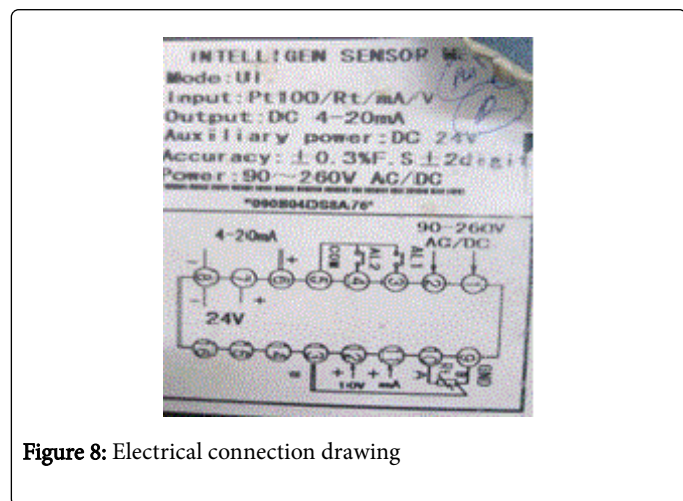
INTELLIGEN SENSOR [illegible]
Mode: UI
Input: Pt100/Rt/mA/V
Output: DC 4-20mA
Auxiliary power: DC 24V
Accuracy: ±0.3%F.S ±2digit
Power: 90~260V AC/DC
"090804DS8A76"

4-20mA
90-260V AC/DC
24V
10V mA

Figure 8: Electrical connection drawing